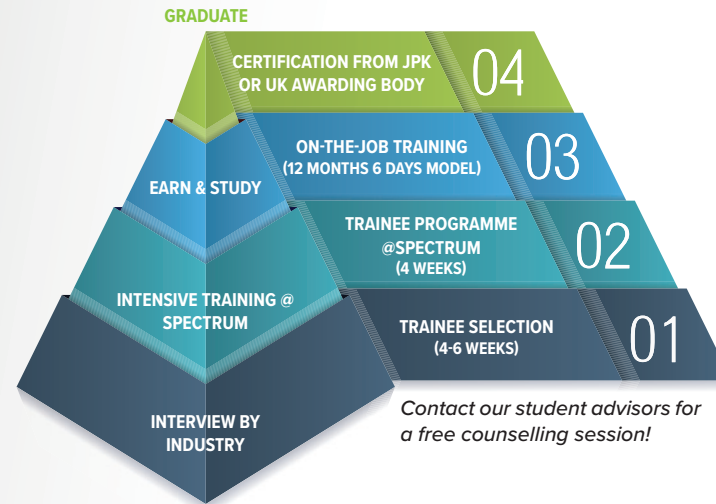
GRADUATE

CERTIFICATION FROM JPK OR UK AWARDING BODY 04

EARN & STUDY

ON-THE-JOB TRAINING (12 MONTHS 6 DAYS MODEL) 03

TRAINEE PROGRAMME @SPECTRUM (4 WEEKS) 02

INTENSIVE TRAINING @ SPECTRUM

TRAINEE SELECTION (4-6 WEEKS) 01

INTERVIEW BY INDUSTRY

Contact our student advisors for a free counselling session!